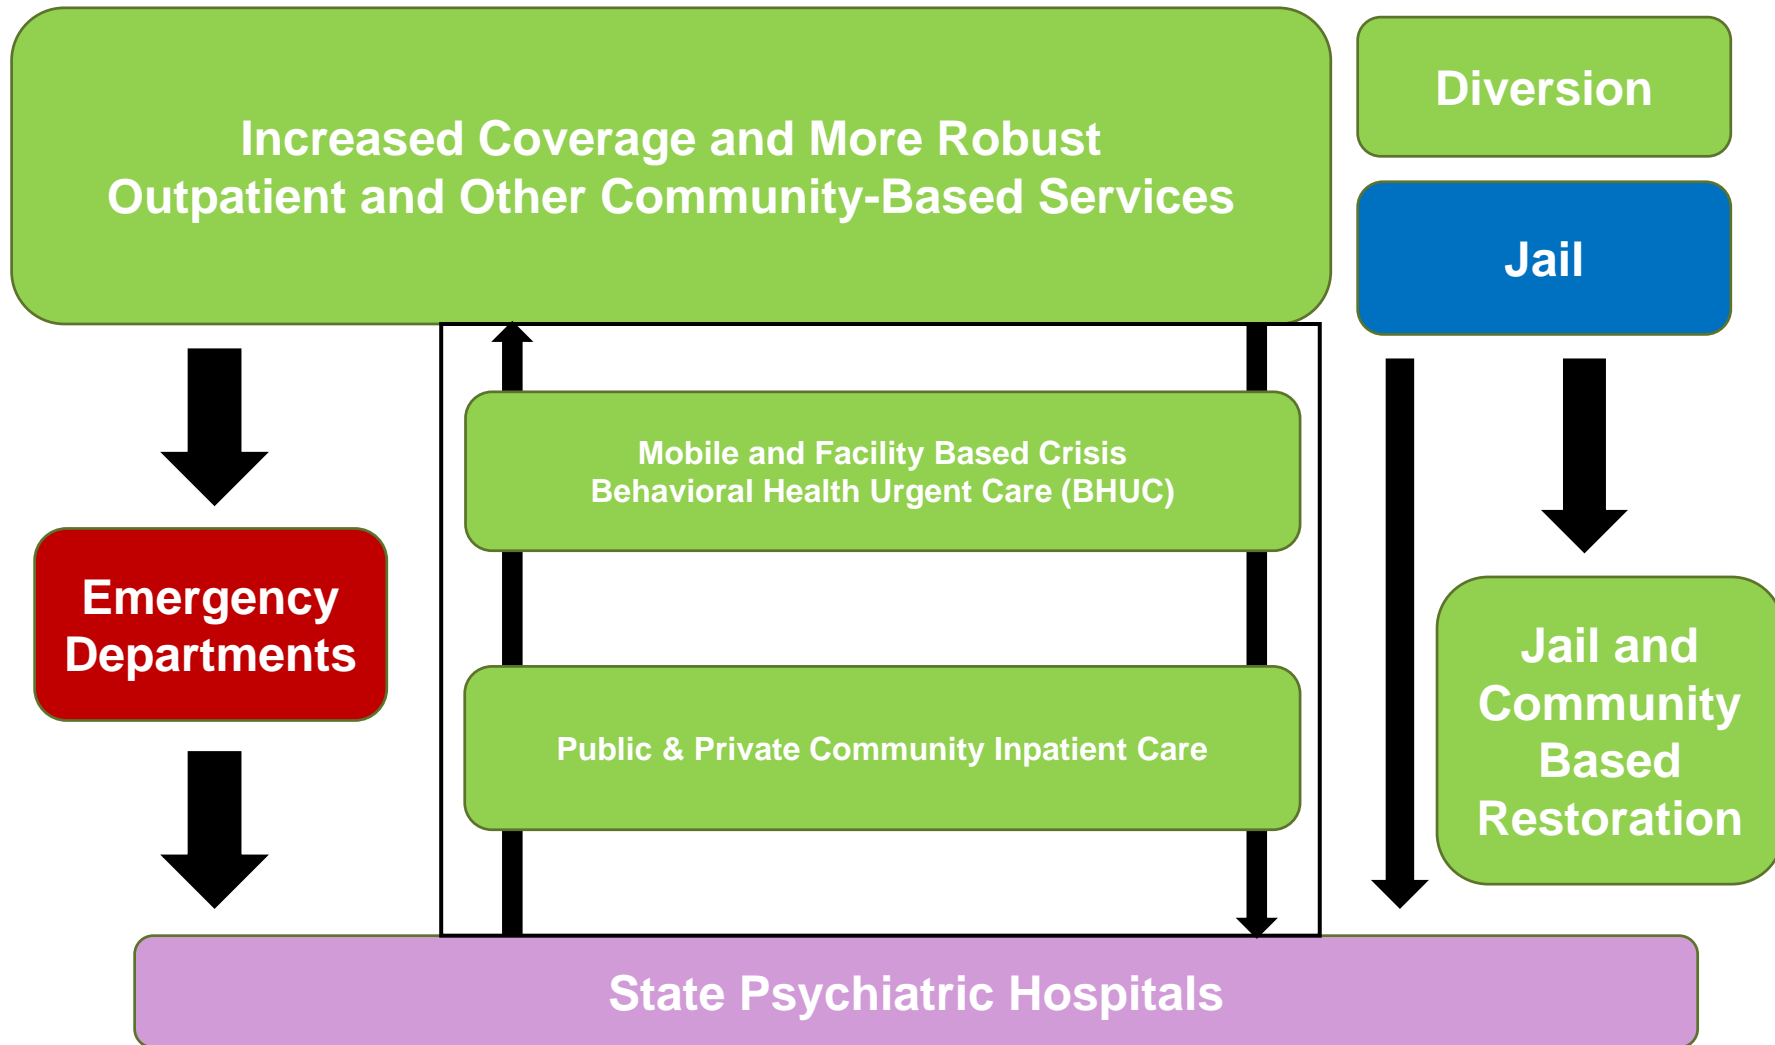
Increased Coverage and More Robust Outpatient and Other Community-Based Services

Diversion

Jail

Mobile and Facility Based Crisis Behavioral Health Urgent Care (BHUC)

Emergency Departments

Public & Private Community Inpatient Care

Jail and Community Based Restoration

State Psychiatric Hospitals